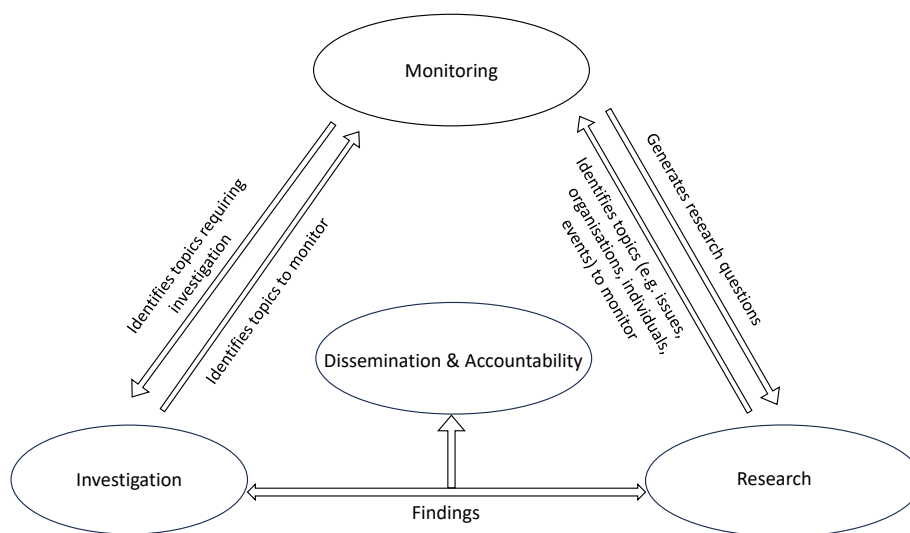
Monitoring

Identifies topics requiring investigation

Identifies topics to monitor

Identifies topics (e.g. issues, organisations, individuals, events) to monitor

Generates research questions

Dissemination & Accountability

Investigation

Research

Findings